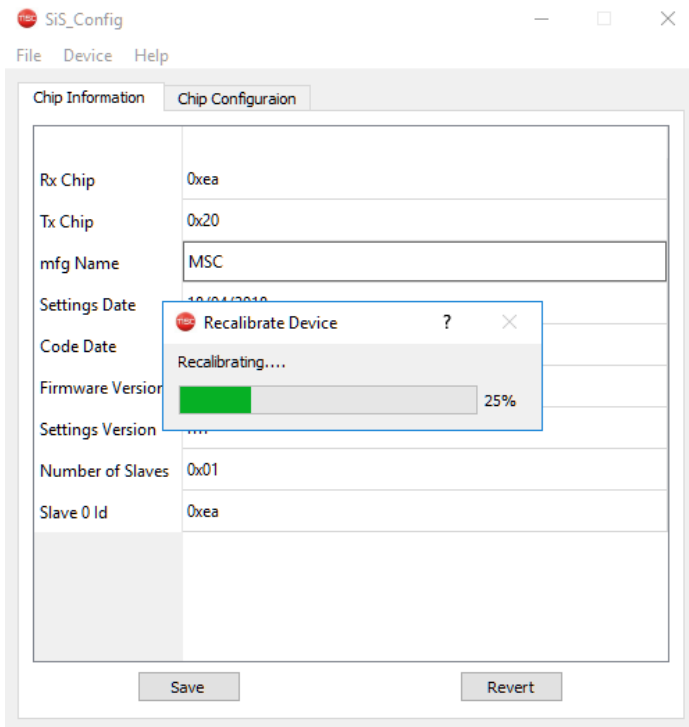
SiS_Config

File Device Help

Chip Information | Chip Configuraion

| | |
|---|---|
| Rx Chip | 0xea |
| Tx Chip | 0x20 |
| mfg Name | MSC |
| Settings Date | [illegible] |
| Code Date | |
| Firmware Version | |
| Settings Version | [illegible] |
| Number of Slaves | 0x01 |
| Slave 0 Id | 0xea |

Recalibrate Device ?

Recalibrating....

25%

Save

Revert